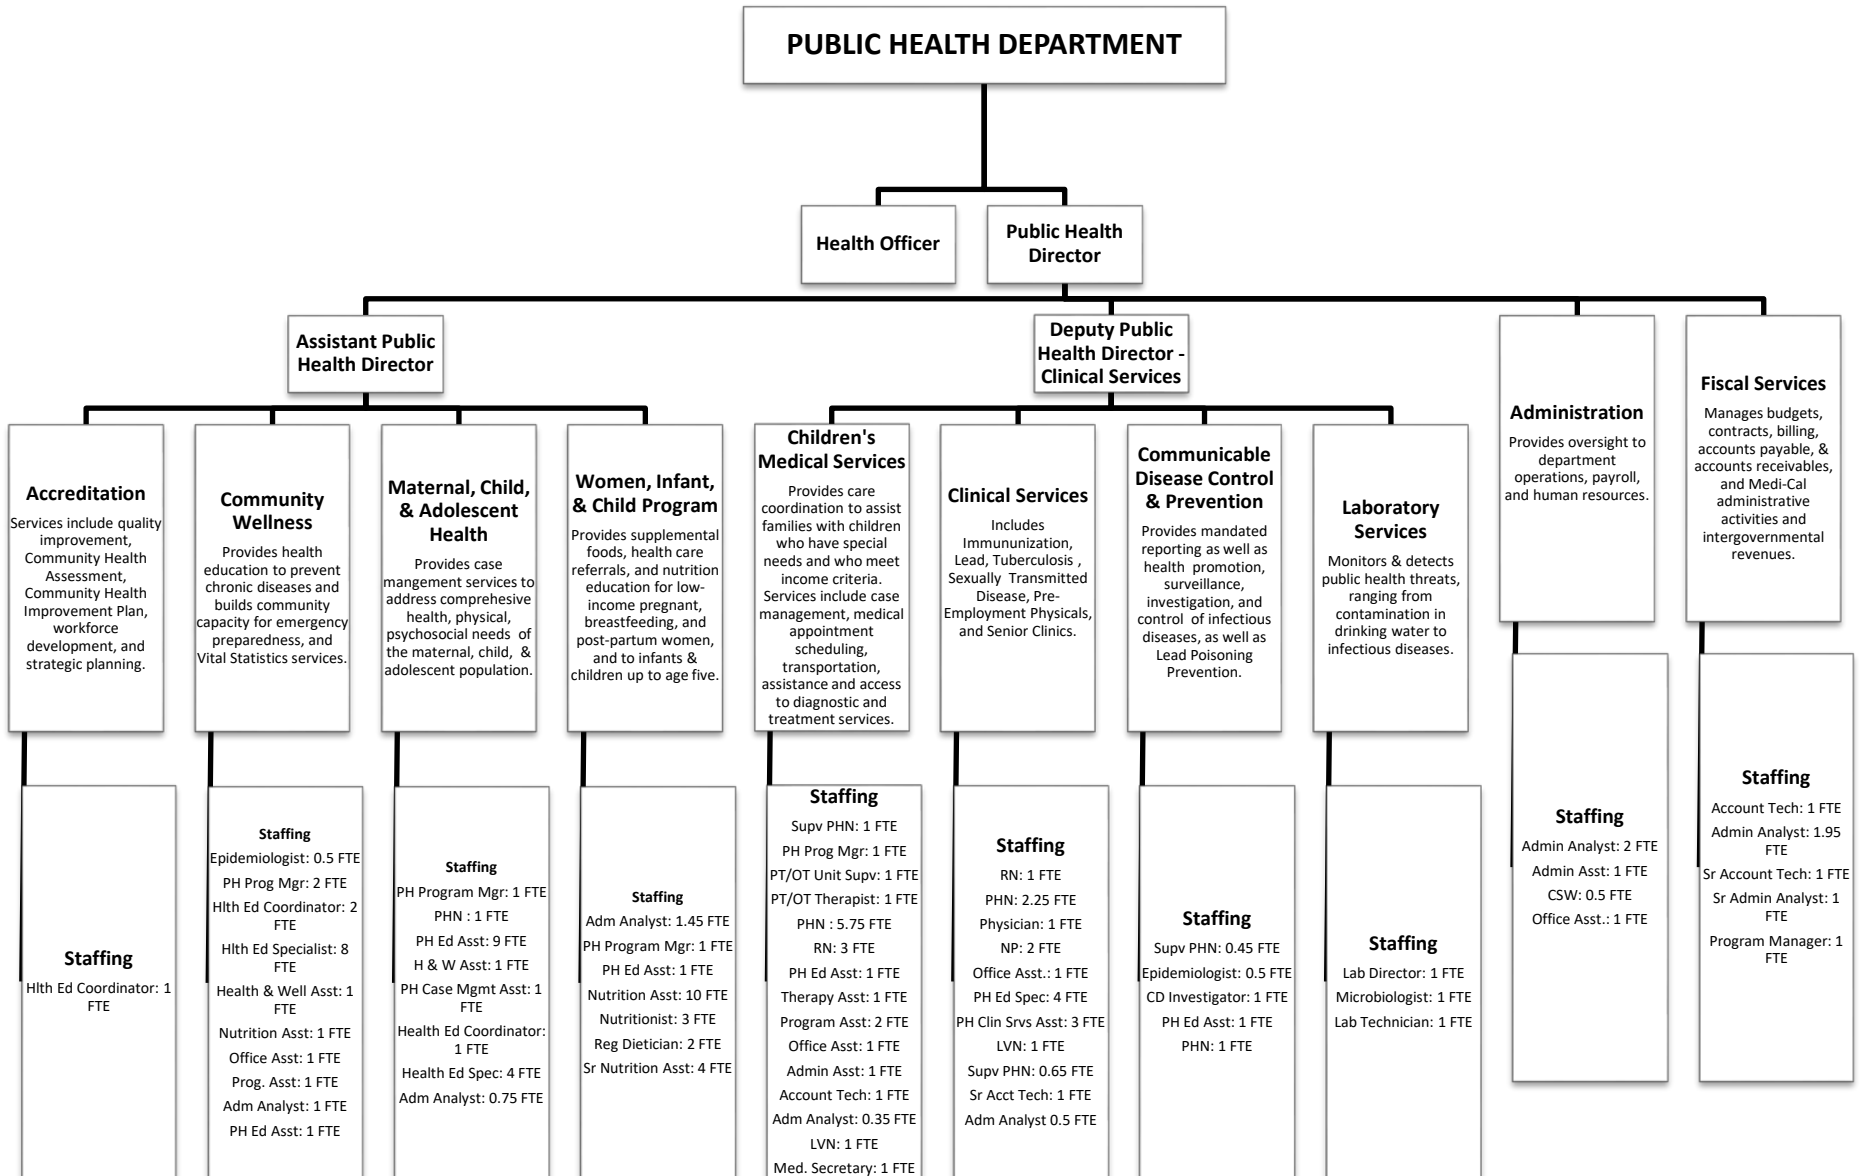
PUBLIC HEALTH DEPARTMENT

Health Officer

Public Health Director

Assistant Public Health Director

Deputy Public Health Director - Clinical Services

Administration
Provides oversight to department operations, payroll, and human resources.

Staffing
Admin Analyst: 2 FTE
Admin Asst: 1 FTE
CSW: 0.5 FTE
Office Asst.: 1 FTE

Fiscal Services
Manages budgets, contracts, billing, accounts payable, & accounts receivables, and Medi-Cal administrative activities and intergovernmental revenues.

Staffing
Account Tech: 1 FTE
Admin Analyst: 1.95 FTE
Sr Account Tech: 1 FTE
Sr Admin Analyst: 1 FTE
Program Manager: 1 FTE

Accreditation
Services include quality improvement, Community Health Assessment, Community Health Improvement Plan, workforce development, and strategic planning.

Staffing
Hlth Ed Coordinator: 1 FTE

Community Wellness
Provides health education to prevent chronic diseases and builds community capacity for emergency preparedness, and Vital Statistics services.

Staffing
Epidemiologist: 0.5 FTE
PH Prog Mgr: 2 FTE
Hlth Ed Coordinator: 2 FTE
Hlth Ed Specialist: 8 FTE
Health & Well Asst: 1 FTE
Nutrition Asst: 1 FTE
Office Asst: 1 FTE
Prog. Asst: 1 FTE
Adm Analyst: 1 FTE
PH Ed Asst: 1 FTE

Maternal, Child, & Adolescent Health
Provides case mangement services to address comprehesive health, physical, psychosocial needs of the maternal, child, & adolescent population.

Staffing
PH Program Mgr: 1 FTE
PHN : 1 FTE
PH Ed Asst: 9 FTE
H & W Asst: 1 FTE
PH Case Mgmt Asst: 1 FTE
Health Ed Coordinator: 1 FTE
Health Ed Spec: 4 FTE
Adm Analyst: 0.75 FTE

Women, Infant, & Child Program
Provides supplemental foods, health care referrals, and nutrition education for low-income pregnant, breastfeeding, and post-partum women, and to infants & children up to age five.

Staffing
Adm Analyst: 1.45 FTE
PH Program Mgr: 1 FTE
PH Ed Asst: 1 FTE
Nutrition Asst: 10 FTE
Nutritionist: 3 FTE
Reg Dietician: 2 FTE
Sr Nutrition Asst: 4 FTE

Children's Medical Services
Provides care coordination to assist families with children who have special needs and who meet income criteria. Services include case management, medical appointment scheduling, transportation, assistance and access to diagnostic and treatment services.

Staffing
Supv PHN: 1 FTE
PH Prog Mgr: 1 FTE
PT/OT Unit Supv: 1 FTE
PT/OT Therapist: 1 FTE
PHN : 5.75 FTE
RN: 3 FTE
PH Ed Asst: 1 FTE
Therapy Asst: 1 FTE
Program Asst: 2 FTE
Office Asst: 1 FTE
Admin Asst: 1 FTE
Account Tech: 1 FTE
Adm Analyst: 0.35 FTE
LVN: 1 FTE
Med. Secretary: 1 FTE

Clinical Services
Includes Immunization, Lead, Tuberculosis , Sexually Transmitted Disease, Pre-Employment Physicals, and Senior Clinics.

Staffing
RN: 1 FTE
PHN: 2.25 FTE
Physician: 1 FTE
NP: 2 FTE
Office Asst.: 1 FTE
PH Ed Spec: 4 FTE
PH Clin Srvs Asst: 3 FTE
LVN: 1 FTE
Supv PHN: 0.65 FTE
Sr Acct Tech: 1 FTE
Adm Analyst 0.5 FTE

Communicable Disease Control & Prevention
Provides mandated reporting as well as health promotion, surveillance, investigation, and control of infectious diseases, as well as Lead Poisoning Prevention.

Staffing
Supv PHN: 0.45 FTE
Epidemiologist: 0.5 FTE
CD Investigator: 1 FTE
PH Ed Asst: 1 FTE
PHN: 1 FTE

Laboratory Services
Monitors & detects public health threats, ranging from contamination in drinking water to infectious diseases.

Staffing
Lab Director: 1 FTE
Microbiologist: 1 FTE
Lab Technician: 1 FTE